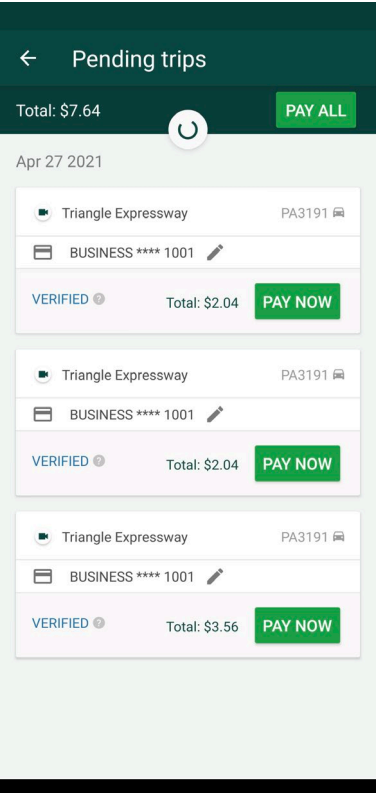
← Pending trips

Total: $7.64

PAY ALL

Apr 27 2021

Triangle Expressway

PA3191

BUSINESS **** 1001

VERIFIED

Total: $2.04

PAY NOW

Triangle Expressway

PA3191

BUSINESS **** 1001

VERIFIED

Total: $2.04

PAY NOW

Triangle Expressway

PA3191

BUSINESS **** 1001

VERIFIED

Total: $3.56

PAY NOW